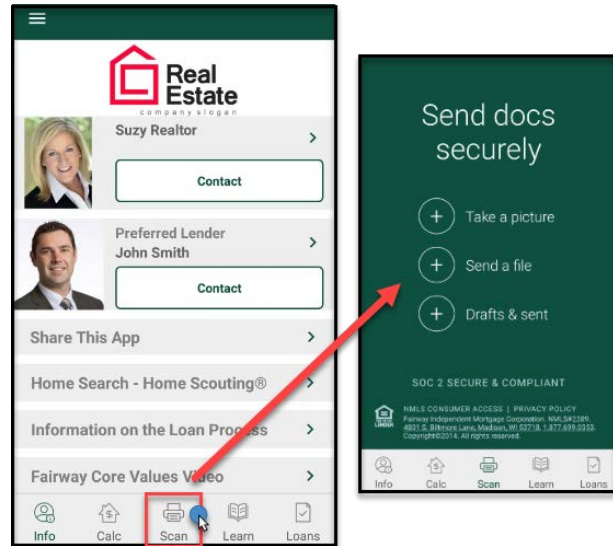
Real Estate
company slogan

Suzy Realtor

Contact

Preferred Lender
John Smith

Contact

Share This App

Home Search - Home Scouting®

Information on the Loan Process

Fairway Core Values Video

Info Calc Scan Learn Loans

Send docs securely

Take a picture

Send a file

Drafts & sent

SOC 2 SECURE & COMPLIANT

NMLS CONSUMER ACCESS | PRIVACY POLICY
Fairway Independent Mortgage Corporation. NMLS#2289. 4801 S. Biltmore Lane, Madison, WI 53718, 1.877.699.0353. Copyright©2014. All rights reserved.

Info Calc Scan Learn Loans